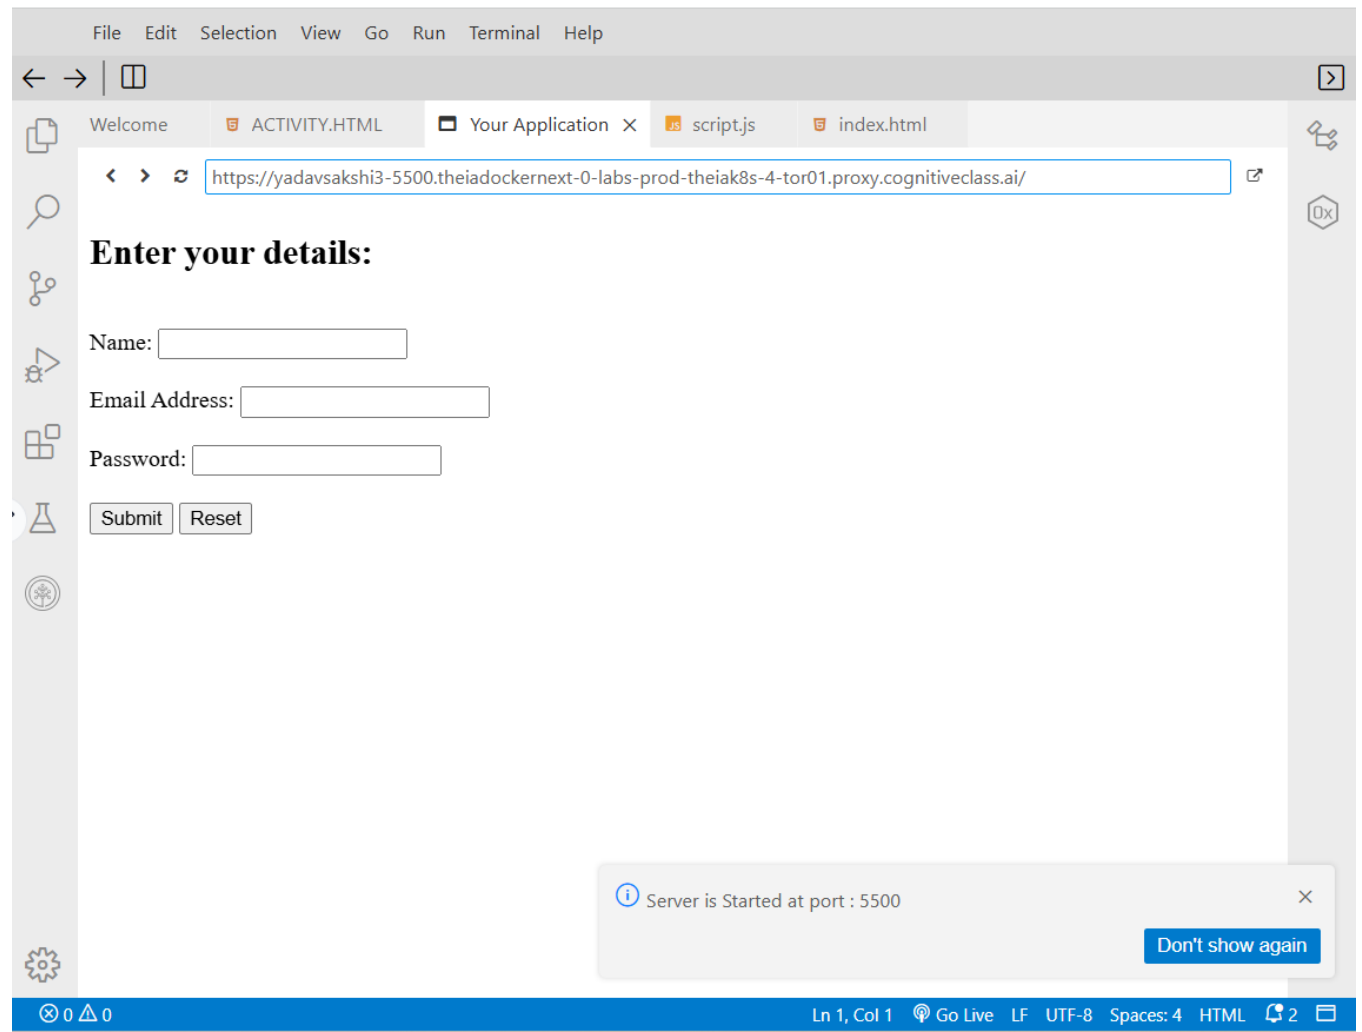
File Edit Selection View Go Run Terminal Help

Welcome ACTIVITY.HTML Your Application × script.js index.html

https://yadavsakshi3-5500.theiadockernext-0-labs-prod-theiak8s-4-tor01.proxy.cognitiveclass.ai/

0x

**Enter your details:**

Name:

Email Address:

Password:

Submit Reset

Server is Started at port : 5500

Don't show again

0 0 Ln 1, Col 1 Go Live LF UTF-8 Spaces: 4 HTML 2